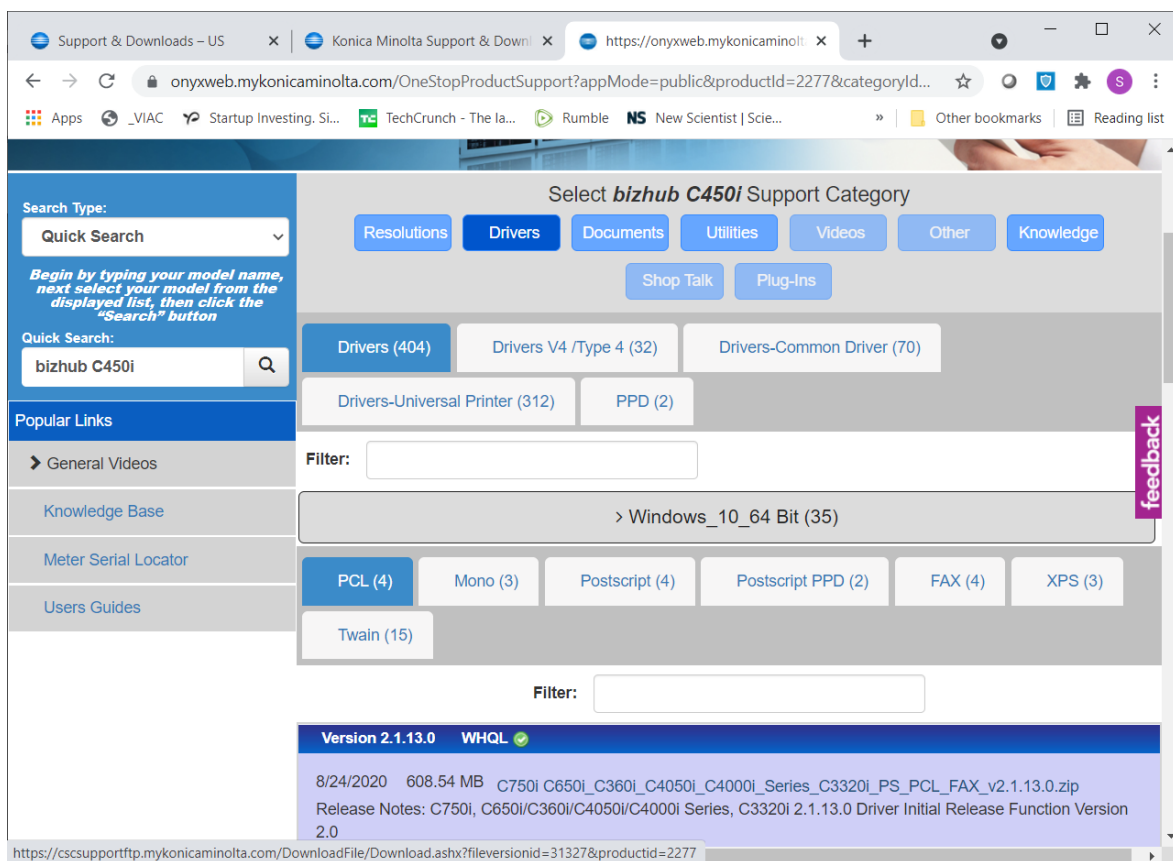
Support & Downloads – US
Konica Minolta Support & Downl
https://onyxweb.mykonicaminolta

onyxweb.mykonicaminolta.com/OneStopProductSupport?appMode=public&productId=2277&categoryId...

Apps _VIAC Startup Investing. Si... TechCrunch - The la... Rumble New Scientist | Scie... » Other bookmarks Reading list

Search Type:
Quick Search
Begin by typing your model name, next select your model from the displayed list, then click the "Search" button
Quick Search:
bizhub C450i

Popular Links
General Videos
Knowledge Base
Meter Serial Locator
Users Guides

Select bizhub C450i Support Category
Resolutions Drivers Documents Utilities Videos Other Knowledge
Shop Talk Plug-Ins

Drivers (404) Drivers V4 /Type 4 (32) Drivers-Common Driver (70)
Drivers-Universal Printer (312) PPD (2)

Filter:

> Windows_10_64 Bit (35)

PCL (4) Mono (3) Postscript (4) Postscript PPD (2) FAX (4) XPS (3)
Twain (15)

Filter:

Version 2.1.13.0 WHQL

8/24/2020 608.54 MB C750i C650i_C360i_C4050i_C4000i_Series_C3320i_PS_PCL_FAX_v2.1.13.0.zip
Release Notes: C750i, C650i/C360i/C4050i/C4000i Series, C3320i 2.1.13.0 Driver Initial Release Function Version 2.0

feedback

https://cscsupportftp.mykonicaminolta.com/DownloadFile/Download.ashx?fileversionid=31327&productid=2277